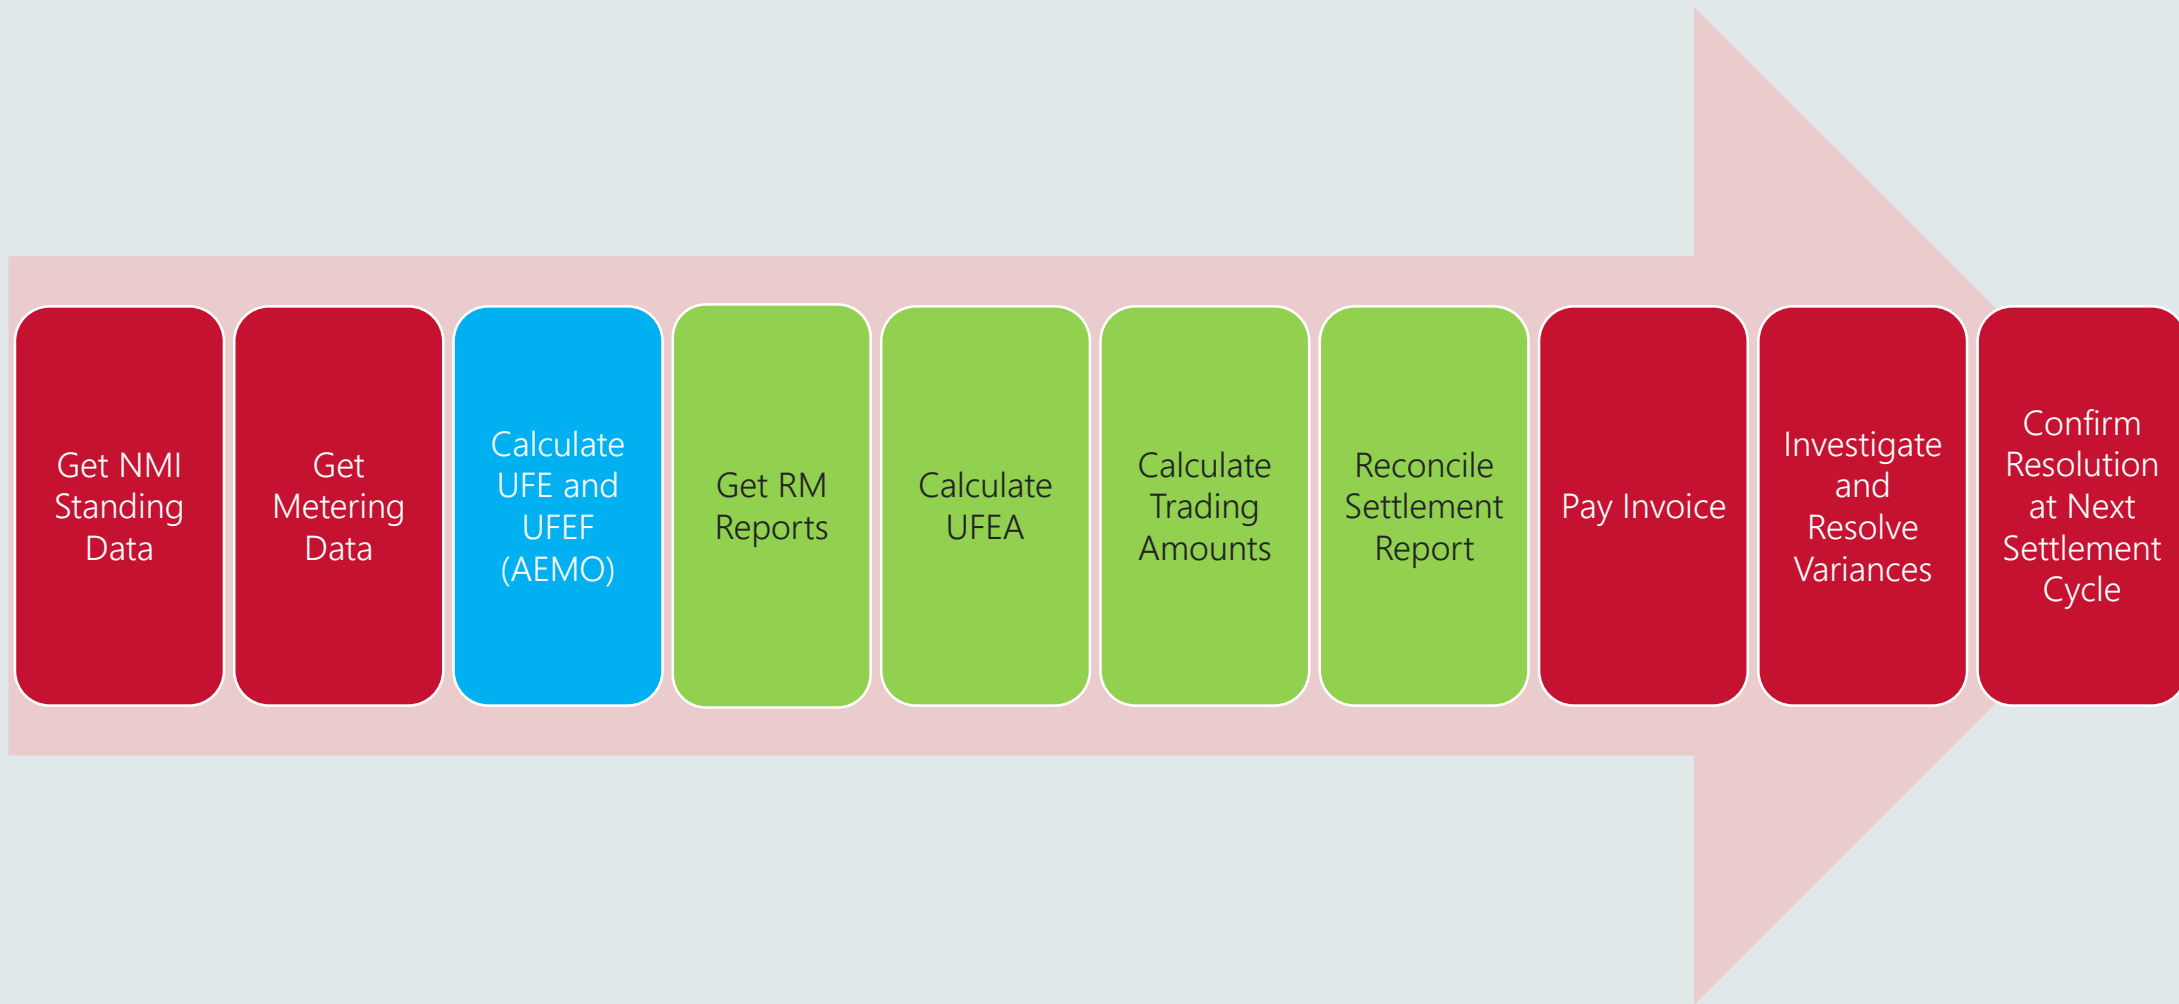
Get NMI Standing Data

Get Metering Data

Calculate UFE and UFEF (AEMO)

Get RM Reports

Calculate UFEA

Calculate Trading Amounts

Reconcile Settlement Report

Pay Invoice

Investigate and Resolve Variances

Confirm Resolution at Next Settlement Cycle